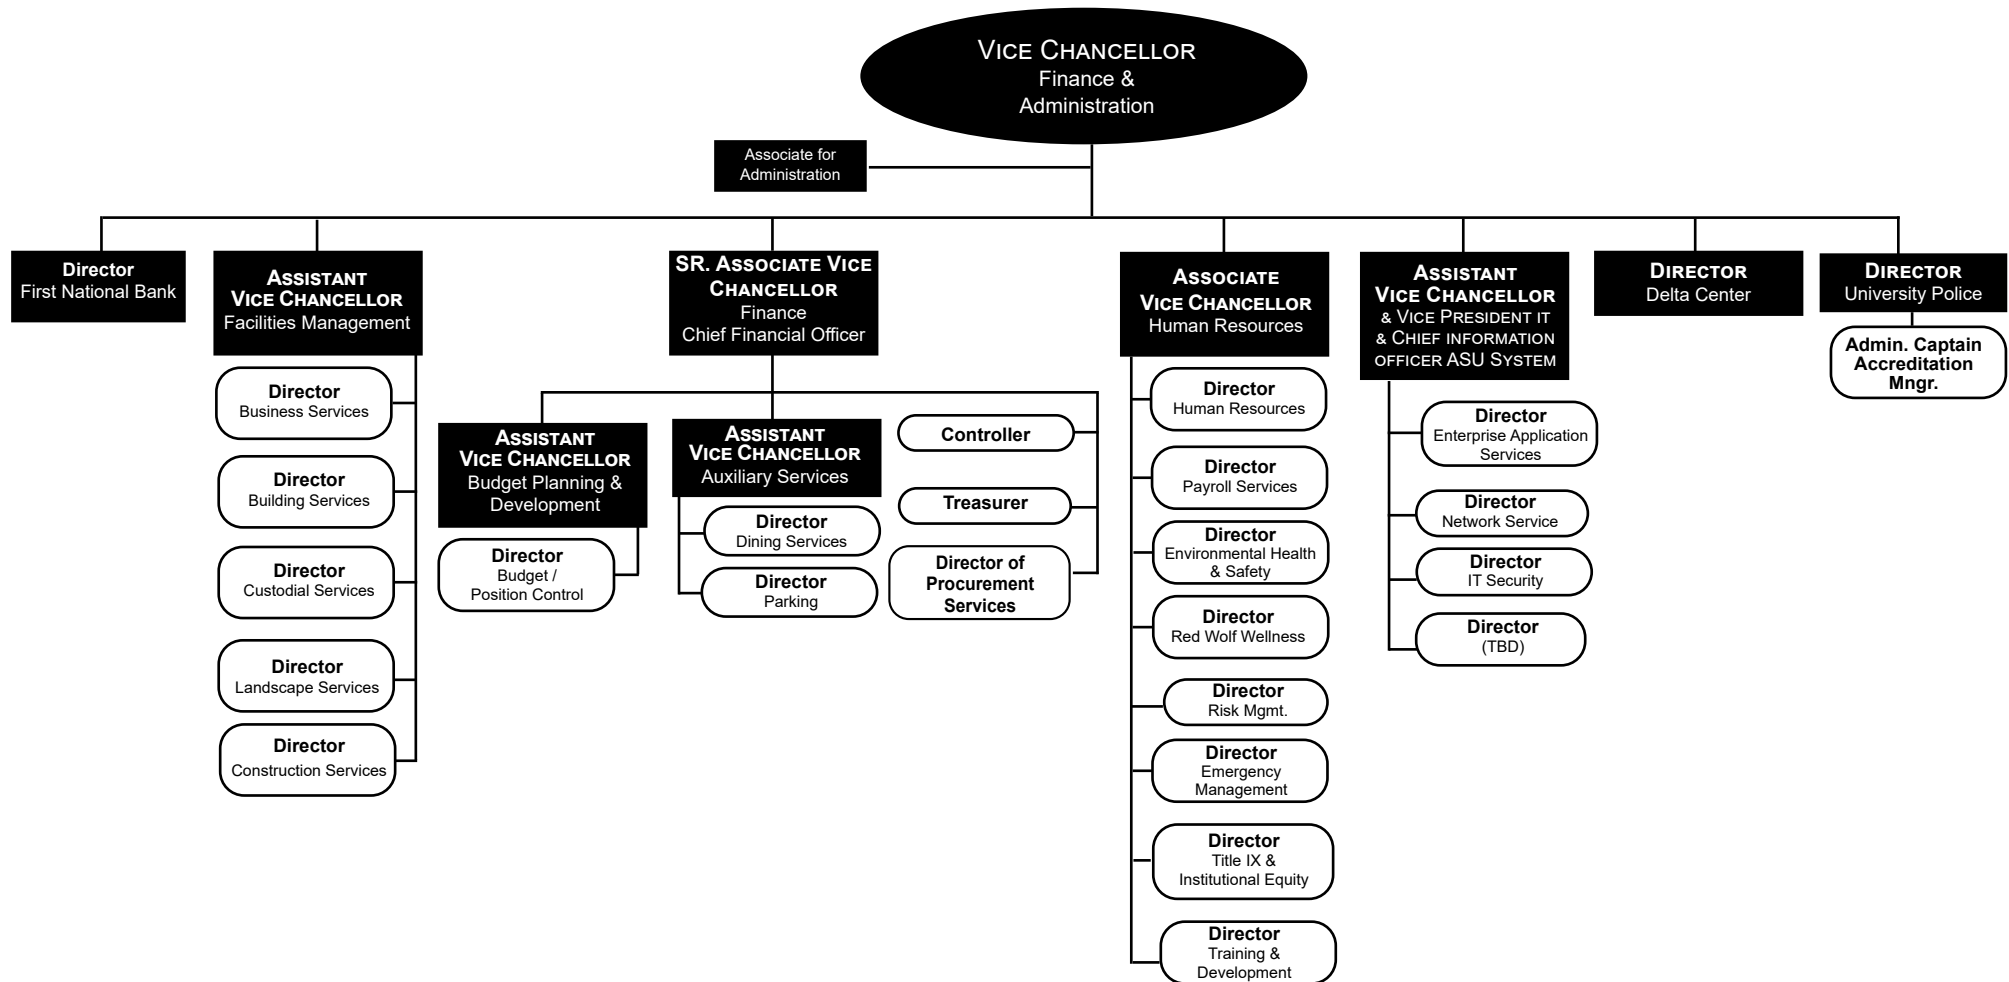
Vice Chancellor
Finance & Administration

Associate for Administration

Director
First National Bank

Assistant Vice Chancellor
Facilities Management

Director
Business Services

Director
Building Services

Director
Custodial Services

Director
Landscape Services

Director
Construction Services

SR. Associate Vice Chancellor
Finance
Chief Financial Officer

Assistant Vice Chancellor
Budget Planning & Development

Director
Budget / Position Control

Assistant Vice Chancellor
Auxiliary Services

Director
Dining Services

Director
Parking

Controller

Treasurer

Director of Procurement Services

Associate Vice Chancellor
Human Resources

Director
Human Resources

Director
Payroll Services

Director
Environmental Health & Safety

Director
Red Wolf Wellness

Director
Risk Mgmt.

Director
Emergency Management

Director
Title IX & Institutional Equity

Director
Training & Development

Assistant Vice Chancellor
& Vice President IT & Chief Information Officer ASU System

Director
Enterprise Application Services

Director
Network Service

Director
IT Security

Director
(TBD)

Director
Delta Center

Director
University Police

Admin. Captain Accreditation Mngr.